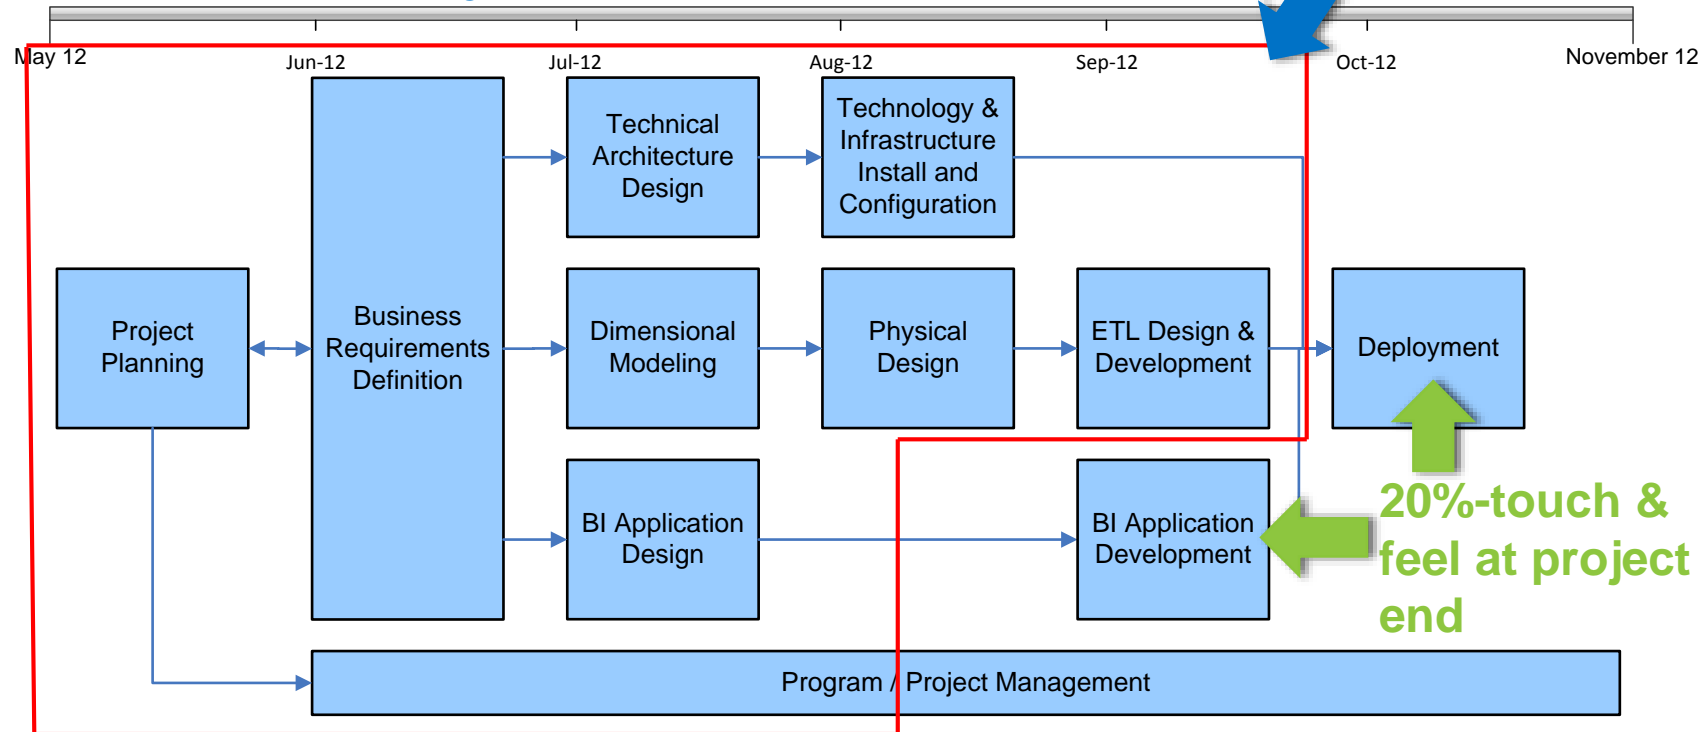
May 12

Jun-12

Jul-12

Aug-12

Sep-12

Oct-12

November 12

Technical Architecture Design

Technology & Infrastructure Install and Configuration

Project Planning

Business Requirements Definition

Dimensional Modeling

Physical Design

ETL Design & Development

Deployment

BI Application Design

BI Application Development

20%-touch & feel at project end

Program / Project Management